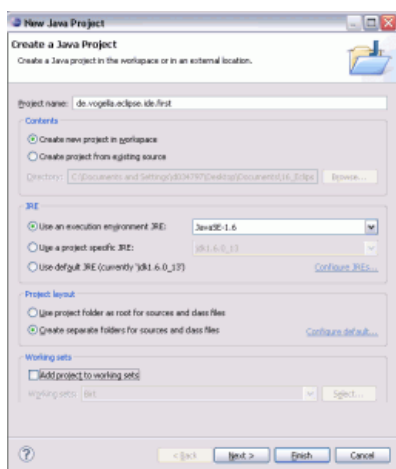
New Java Project

Create a Java Project

Create a Java project in the workspace or in an external location.

Project name: de.vogella.eclipse.ide.first

Contents

Create new project in workspace

Create project from existing source

Directory: C:\Documents and Settings\d034797\Desktop\Documents\ide_Eclipse

Browse...

JRE

Use an execution environment JRE: JavaSE-1.6

Use a project specific JRE: jdk1.6.0_13

Use default JRE (currently 'jdk1.6.0_13')

Configure JREs...

Project layout

Use project folder as root for sources and class files

Create separate folders for sources and class files

Configure default...

Working sets

Add project to working sets

Working sets: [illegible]

Select...

< Back

Next >

Finish

Cancel